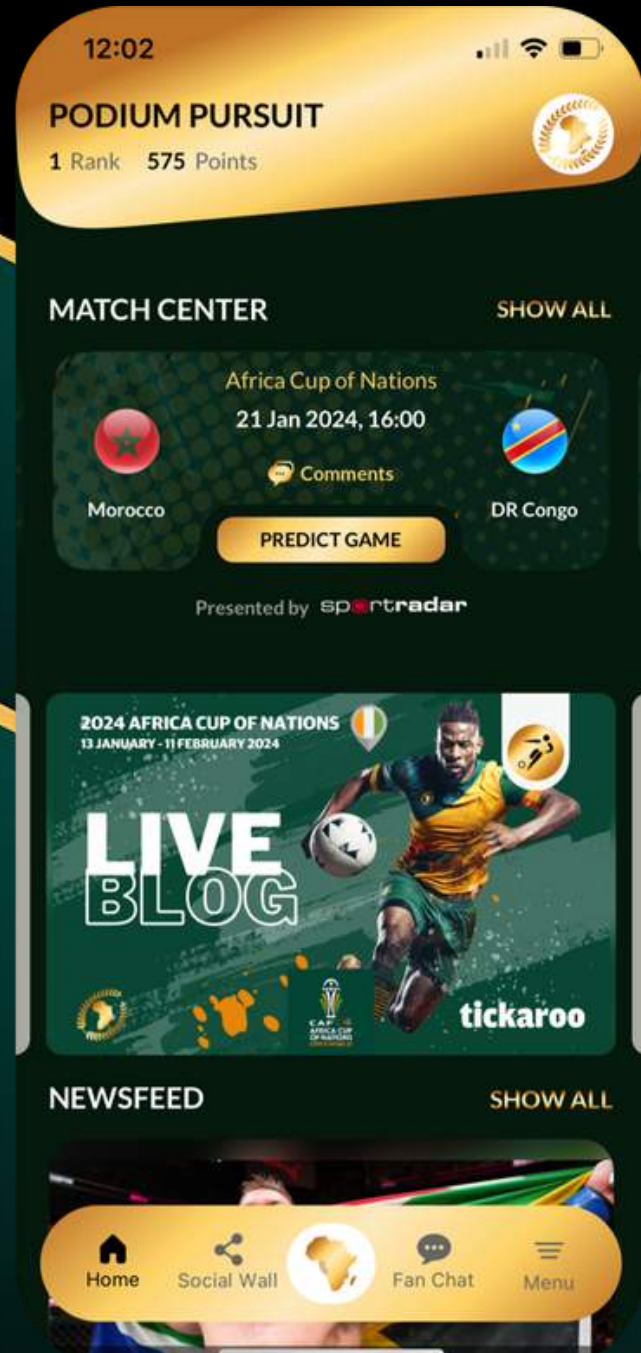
12:02

PODIUM PURSUIT
1 Rank 575 Points

MATCH CENTER
SHOW ALL

Africa Cup of Nations
21 Jan 2024, 16:00
Comments
Morocco
DR Congo
PREDICT GAME

Presented by sportradar

2024 AFRICA CUP OF NATIONS
13 JANUARY - 11 FEBRUARY 2024
LIVE
BLOG
tickaroo

NEWSFEED
SHOW ALL

Home
Social Wall
Fan Chat
Menu